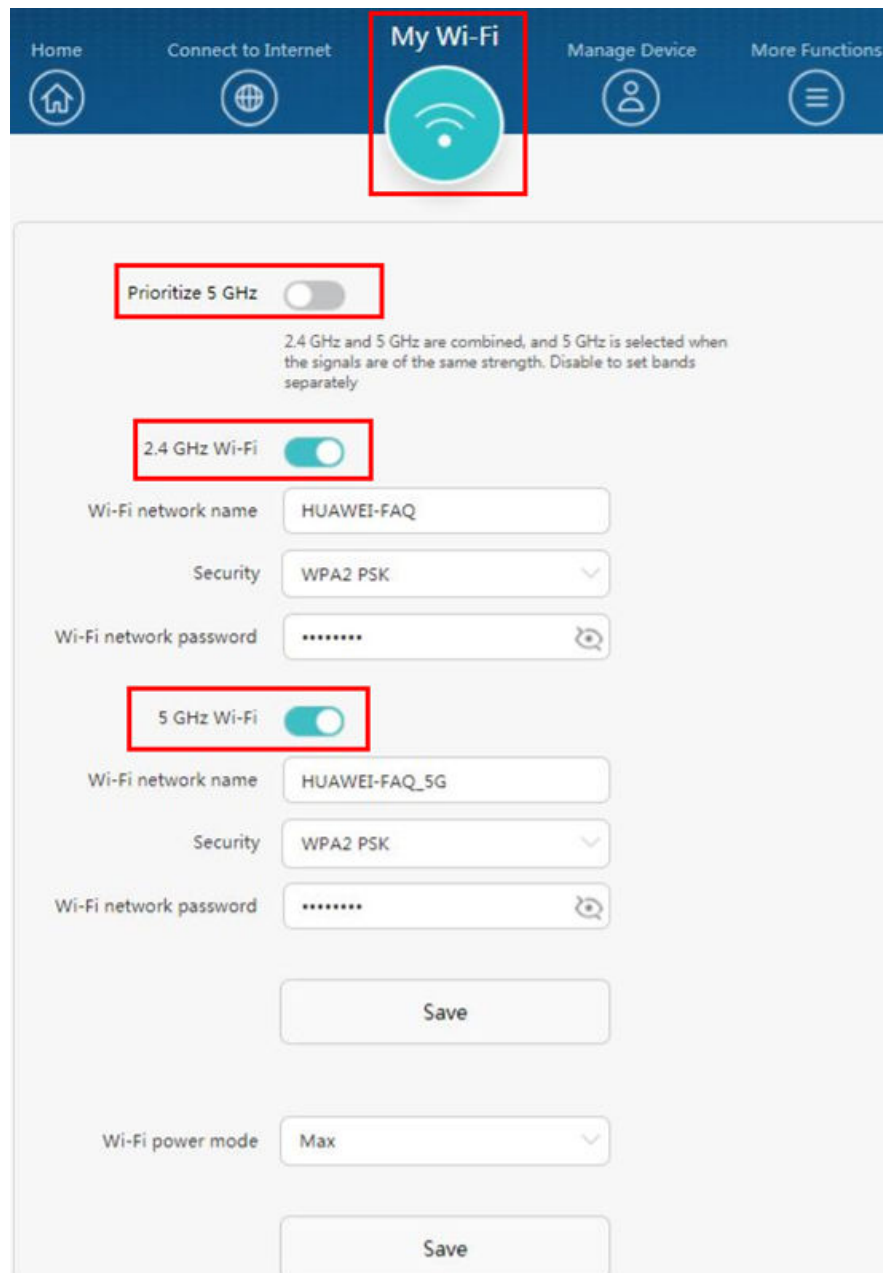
Home Connect to Internet My Wi-Fi Manage Device More Functions

Prioritize 5 GHz

2.4 GHz and 5 GHz are combined, and 5 GHz is selected when the signals are of the same strength. Disable to set bands separately

2.4 GHz Wi-Fi

Wi-Fi network name HUAWEI-FAQ

Security WPA2 PSK

Wi-Fi network password ••••••••

5 GHz Wi-Fi

Wi-Fi network name HUAWEI-FAQ_5G

Security WPA2 PSK

Wi-Fi network password ••••••••

Save

Wi-Fi power mode Max

Save